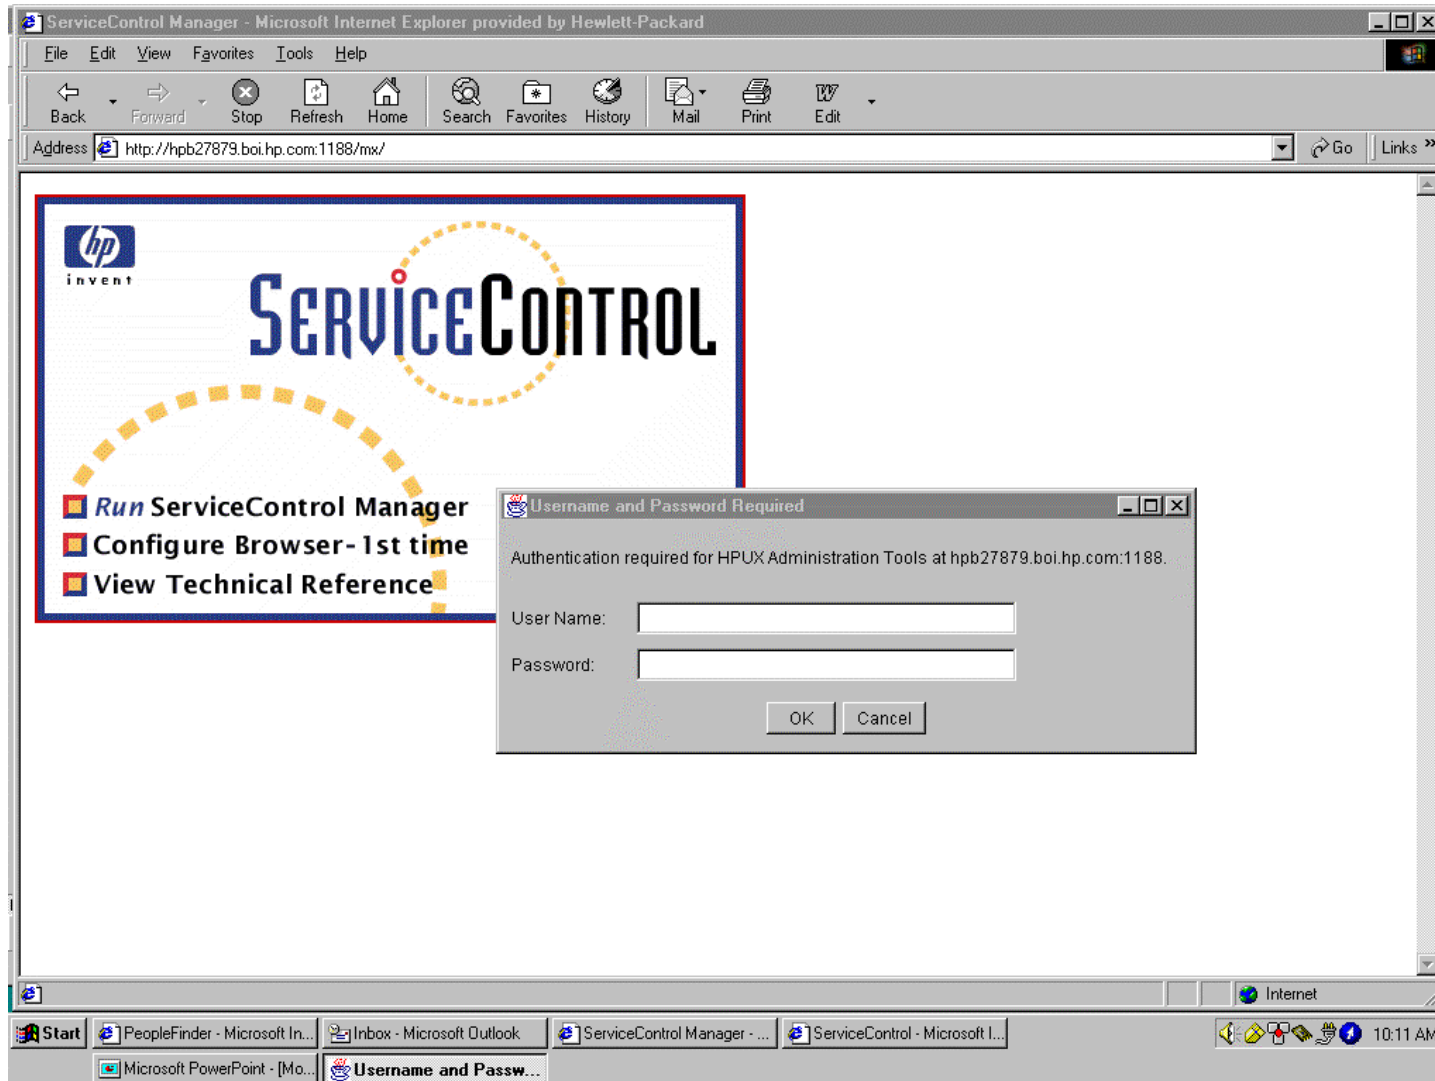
ServiceControl Manager - Microsoft Internet Explorer provided by Hewlett-Packard

File Edit View Favorites Tools Help

Back Forward Stop Refresh Home Search Favorites History Mail Print Edit

Address http://hpb27879.boi.hp.com:1188/mx/ Go Links

hp invent

SERVICECONTROL

Run ServiceControl Manager
Configure Browser- 1st time
View Technical Reference

Username and Password Required

Authentication required for HPUX Administration Tools at hpb27879.boi.hp.com:1188.

User Name:

Password:

OK Cancel

Internet

Start PeopleFinder - Microsoft In... Inbox - Microsoft Outlook ServiceControl Manager - ... ServiceControl - Microsoft I... 10:11 AM

Microsoft PowerPoint - [Mo... Username and Passw...